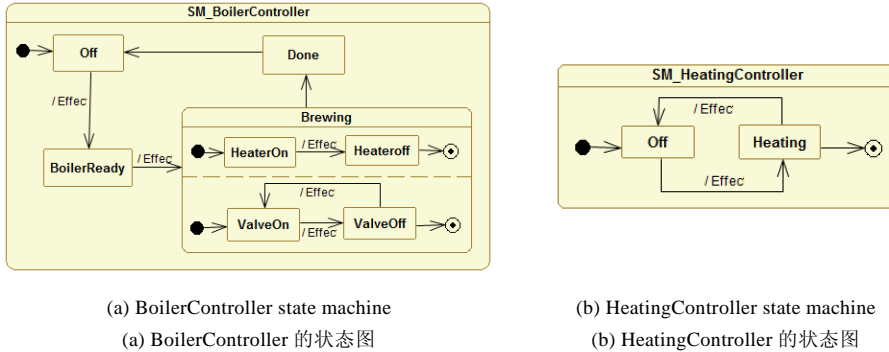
SM_BoilerController

Off

Done

/ Effec

Brewing

HeaterOn

/ Effec

Heateroff

BoilerReady

/ Effec

/ Effec

ValveOn

/ Effec

ValveOff

SM_HeatingController

/ Effec

Off

Heating

/ Effec

(a) BoilerController state machine
(a) BoilerController 的状态图

(b) HeatingController state machine
(b) HeatingController 的状态图